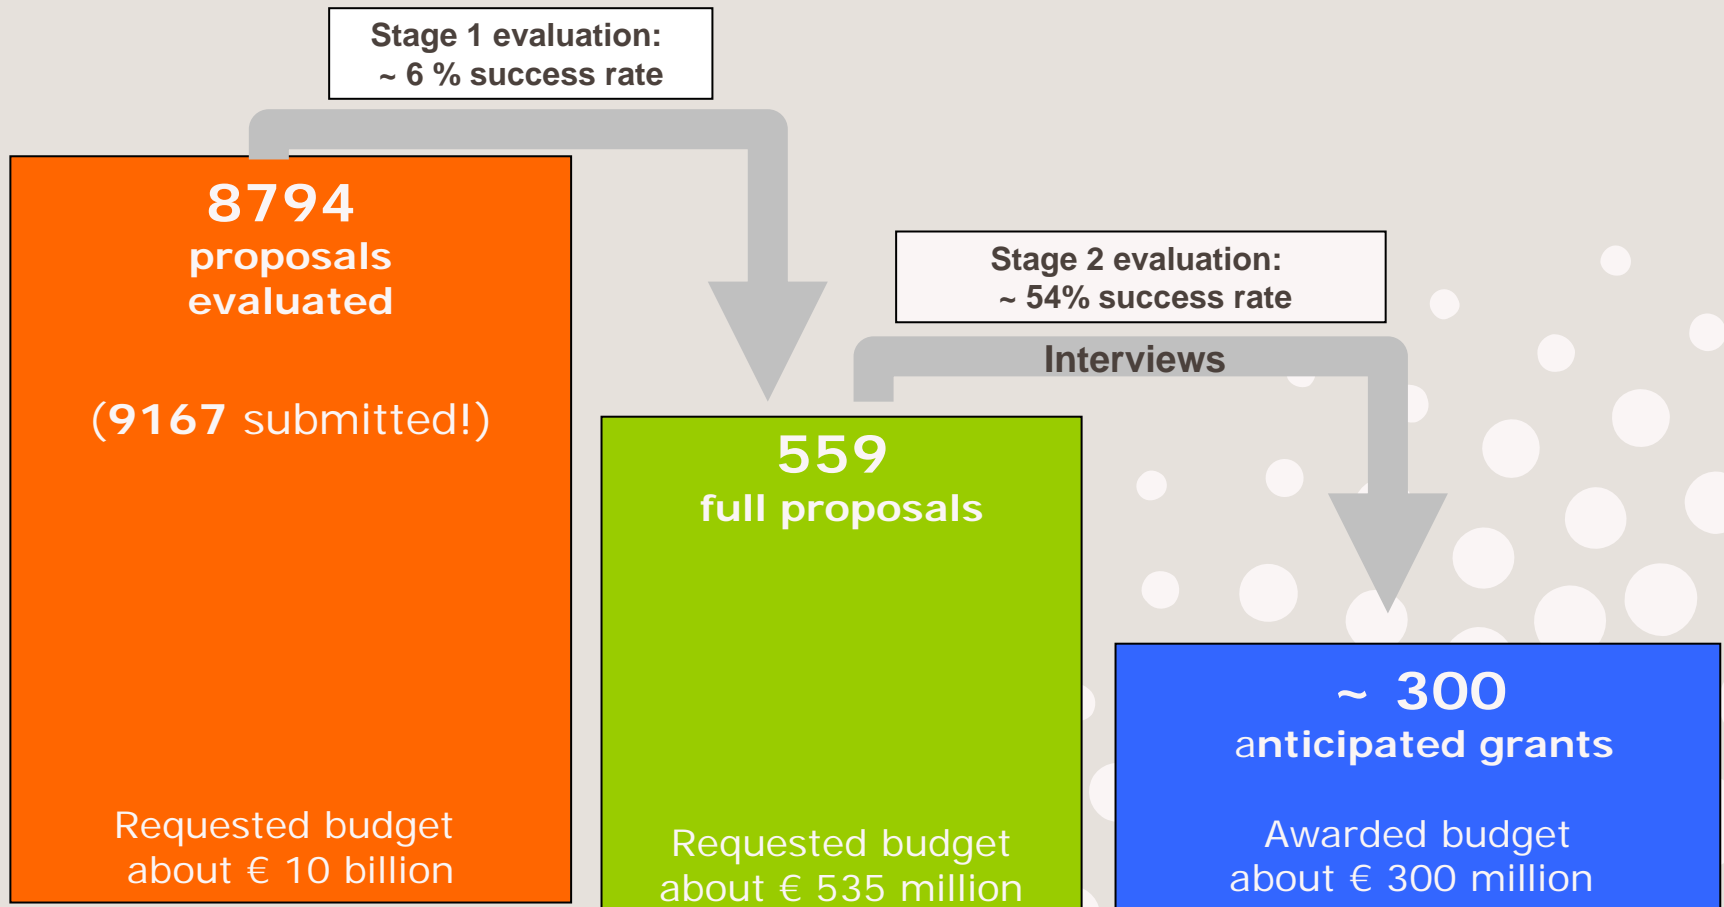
Stage 1 evaluation:
~ 6 % success rate

8794
proposals
evaluated

(9167 submitted!)

Requested budget
about € 10 billion

559
full proposals

Requested budget
about € 535 million

Stage 2 evaluation:
~ 54% success rate

Interviews

~ 300
anticipated grants

Awarded budget
about € 300 million